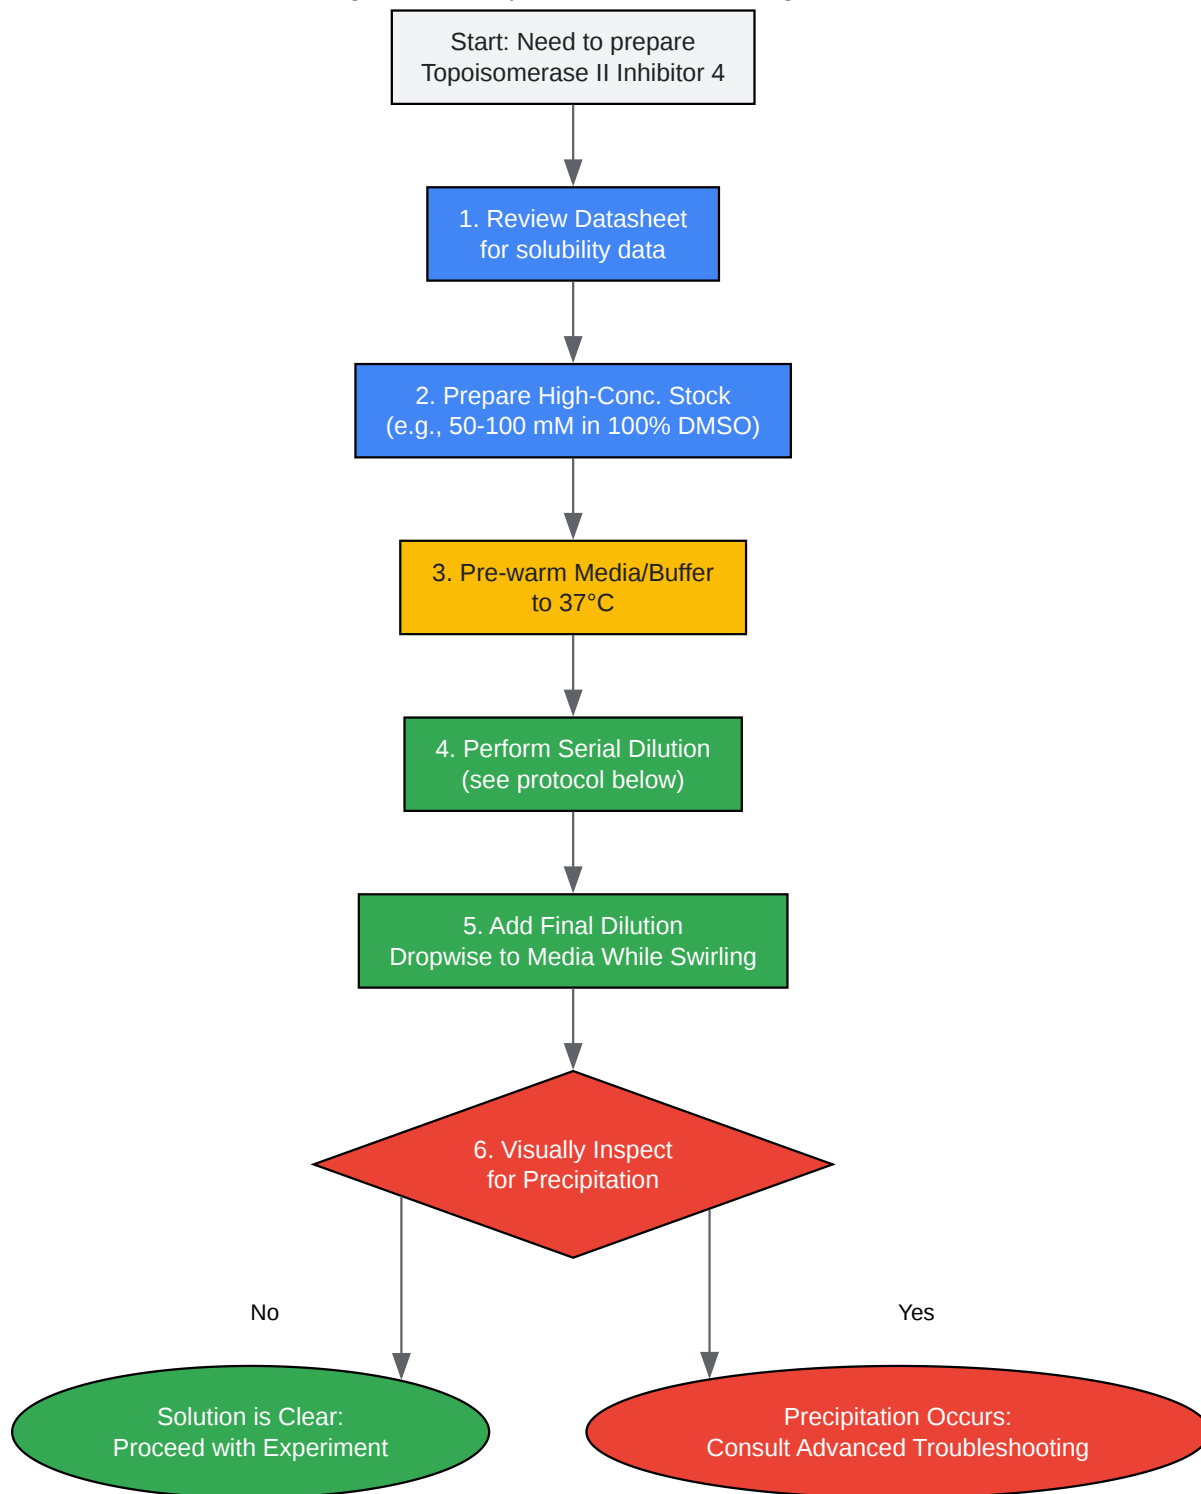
Start: Need to prepare Topoisomerase II Inhibitor 4

1. Review Datasheet for solubility data

2. Prepare High-Conc. Stock (e.g., 50-100 mM in 100% DMSO)

3. Pre-warm Media/Buffer to 37°C

4. Perform Serial Dilution (see protocol below)

5. Add Final Dilution Dropwise to Media While Swirling

6. Visually Inspect for Precipitation

No

Yes

Solution is Clear: Proceed with Experiment

Precipitation Occurs: Consult Advanced Troubleshooting